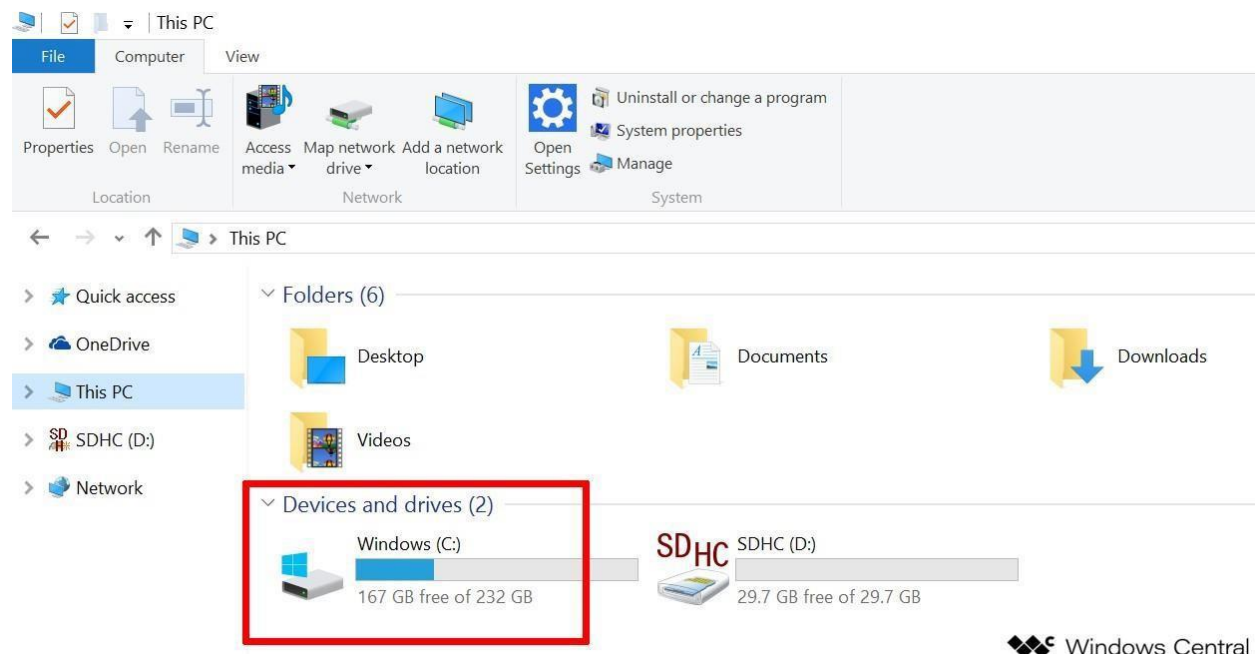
This PC

File Computer View

Properties Open Rename
Location

Access media ▾ Map network drive ▾ Add a network location
Network

Open Settings
Uninstall or change a program
System properties
Manage
System

← → ˅ ↑ > This PC

> Quick access
> OneDrive
> This PC
> SDHC (D:)
> Network

˅ Folders (6)

Desktop
Documents
Downloads
Videos

˅ Devices and drives (2)

Windows (C:)
167 GB free of 232 GB

SDHC
SDHC (D:)
29.7 GB free of 29.7 GB

Windows Central